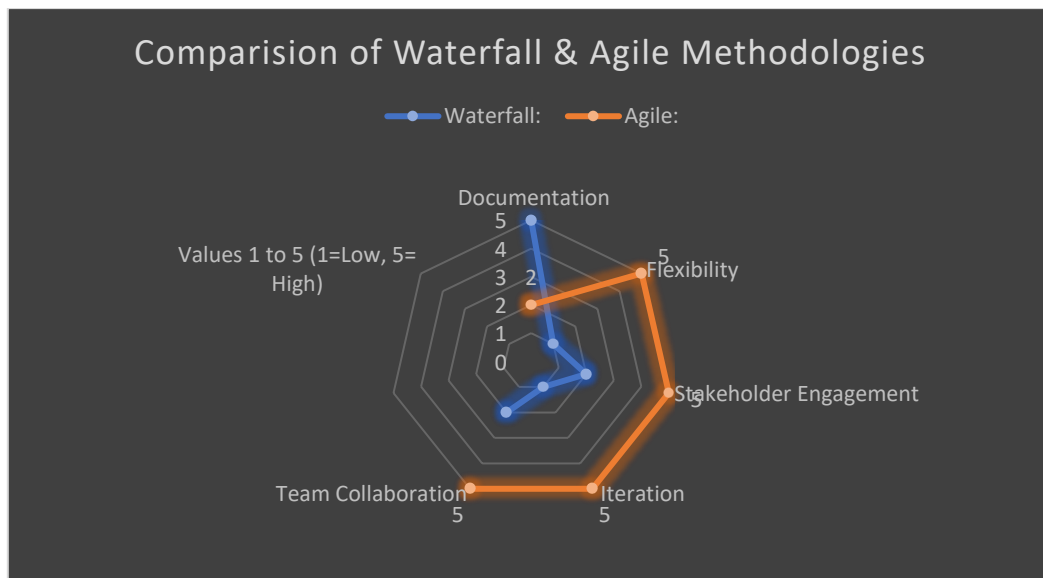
Comparision of Waterfall & Agile Methodologies

Waterfall: Agile:

Values 1 to 5 (1=Low, 5= High)

Documentation
5
4
3
2
2
1
0

5
Flexibility

Stakeholder Engagement
5

Iteration
5

Team Collaboration
5